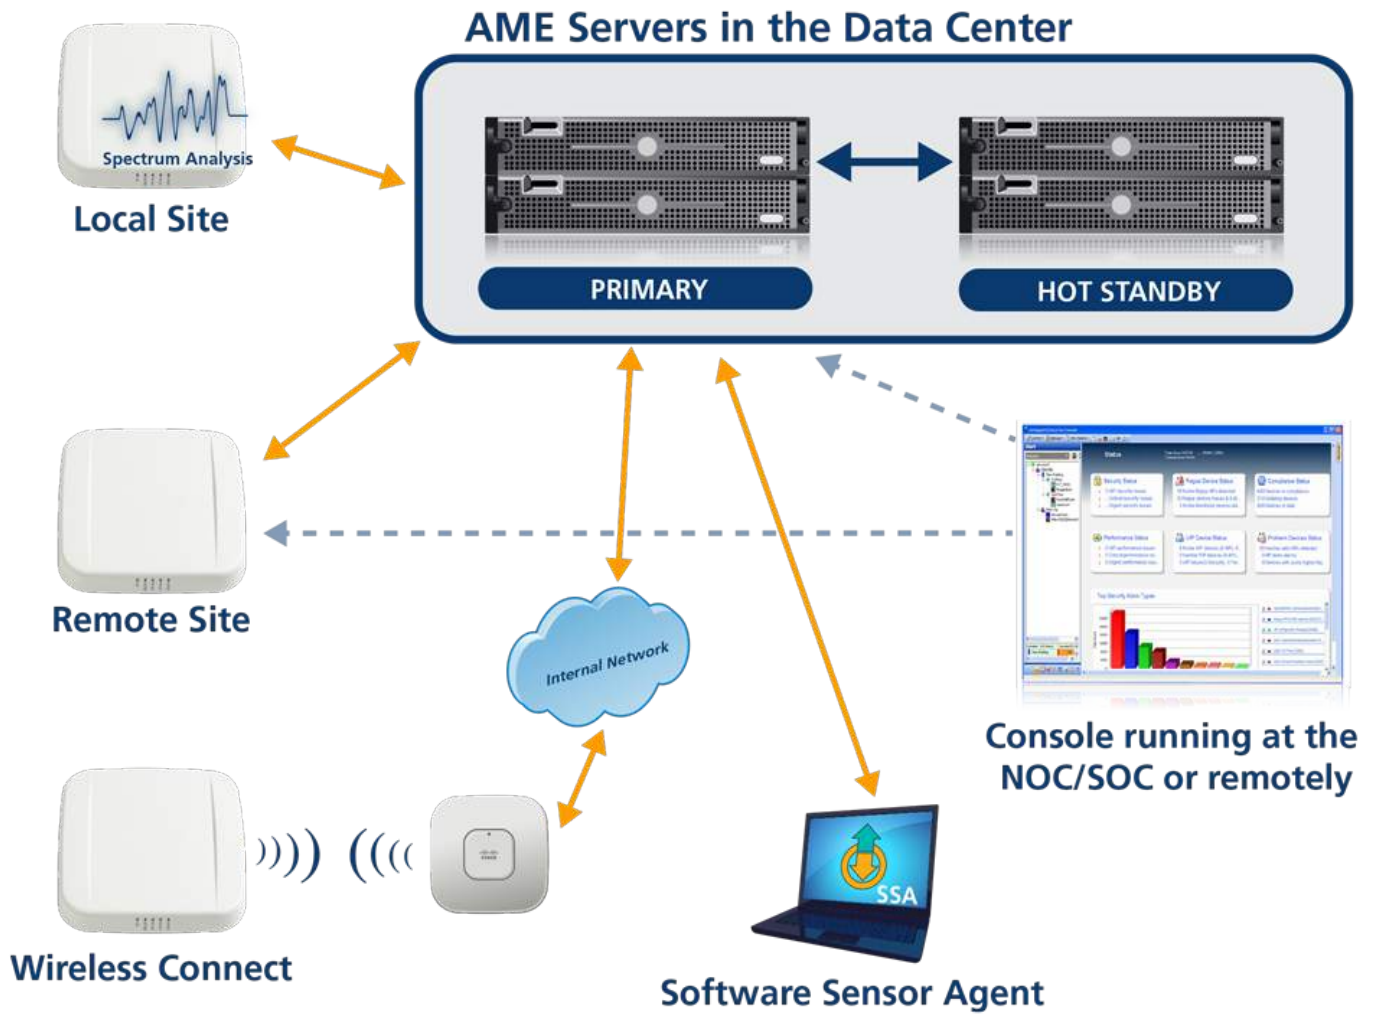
AME Servers in the Data Center

Spectrum Analysis

Local Site

PRIMARY

HOT STANDBY

Remote Site

Internal Network

Console running at the NOC/SOC or remotely

Wireless Connect

SSA

Software Sensor Agent